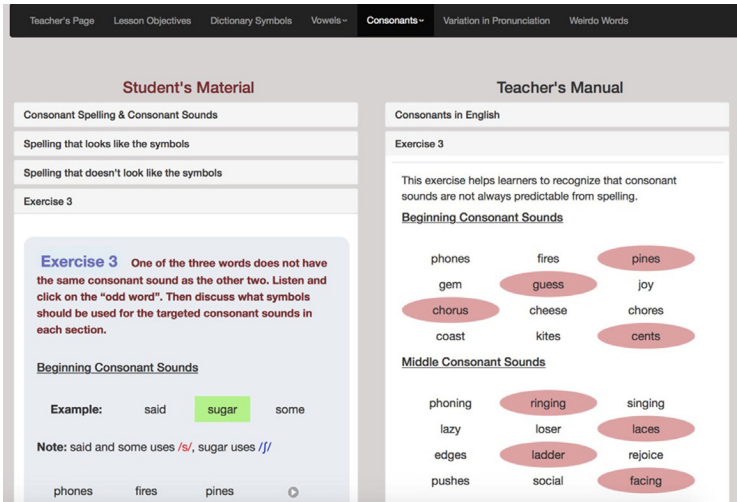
Teacher's Page Lesson Objectives Dictionary Symbols Vowels Consonants Variation in Pronunciation Weirdo Words

Student's Material

Consonant Spelling & Consonant Sounds

Spelling that looks like the symbols

Spelling that doesn't look like the symbols

Exercise 3

Exercise 3 One of the three words does not have the same consonant sound as the other two. Listen and click on the "odd word". Then discuss what symbols should be used for the targeted consonant sounds in each section.

Beginning Consonant Sounds

Example: said sugar some

Note: said and some uses /s/, sugar uses /ʃ/

phones fires pines

Teacher's Manual

Consonants in English

Exercise 3

This exercise helps learners to recognize that consonant sounds are not always predictable from spelling.

Beginning Consonant Sounds

| | | |
|---|---|---|
| phones | fires | pines |
| gem | guess | joy |
| chorus | cheese | chores |
| coast | kites | cents |

Middle Consonant Sounds

| | | |
|---|---|---|
| phoning | ringing | singing |
| lazy | loser | laces |
| edges | ladder | rejoice |
| pushes | social | facing |